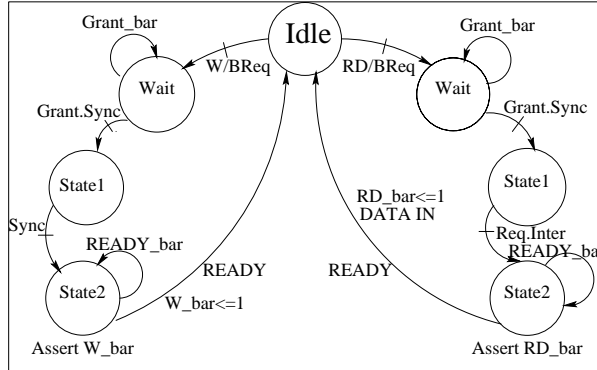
Idle

Grant_bar

Wait

W/BReq

Grant.Sync

State1

Sync

READY_bar

State2

Assert W_bar

READY

W_bar<=1

RD/BReq

Grant_bar

Wait

Grant.Sync

State1

RD_bar<=1
DATA IN

Req.Inter

READY_ba

READY

State2

Assert RD_bar